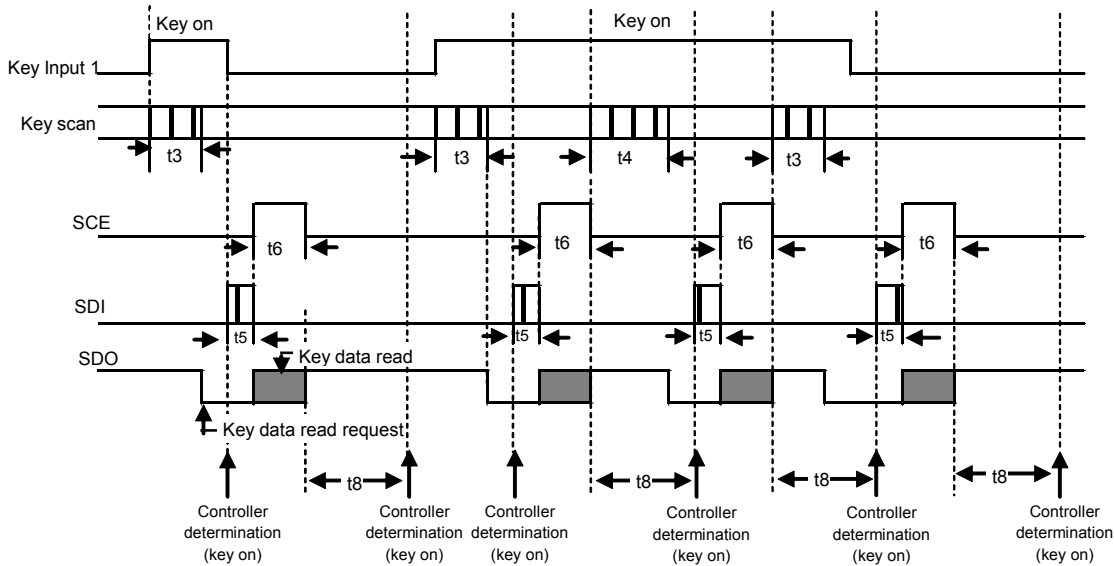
Key on

Key on

Key Input 1

Key scan

t3

t3

t4

t3

SCE

t6

t6

t6

t6

SDI

t5

t5

t5

t5

SDO

Key data read

Key data read request

t8

t8

t8

t8

Controller determination (key on)

Controller determination (key on)

Controller determination (key on)

Controller determination (key on)

Controller determination (key on)

Controller determination (key on)